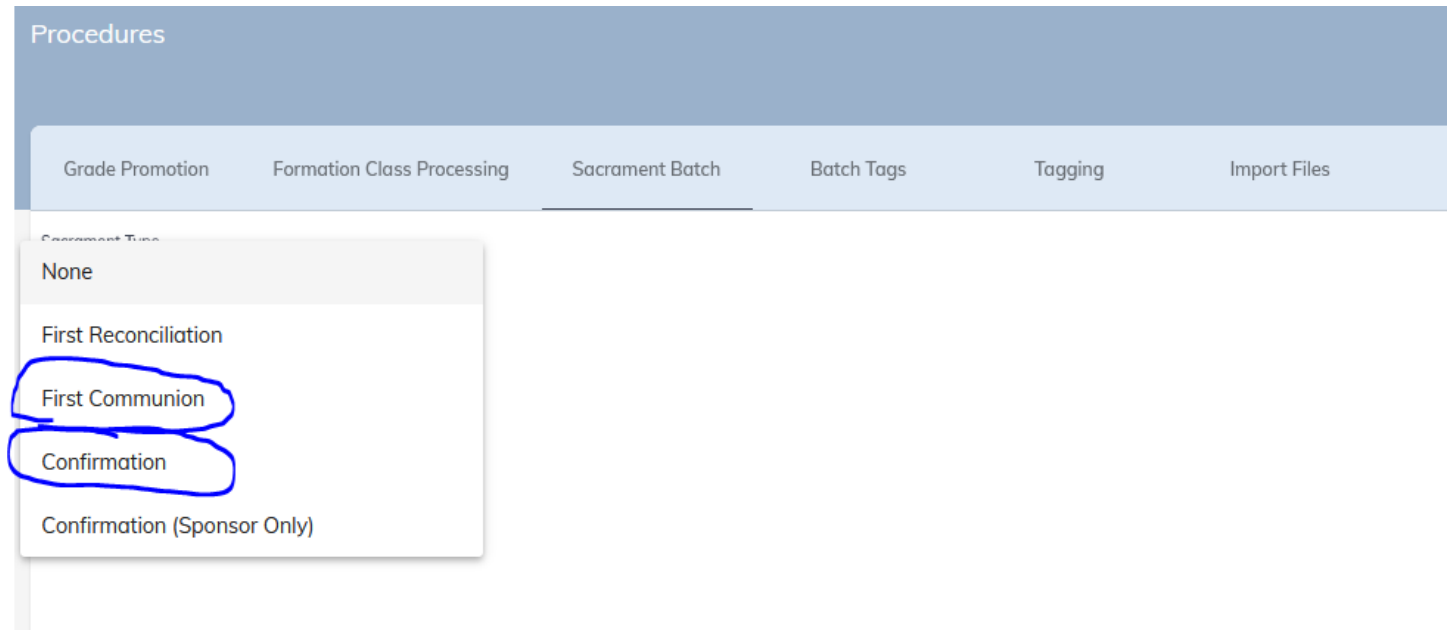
Procedures

Grade Promotion
Formation Class Processing
Sacrament Batch
Batch Tags
Tagging
Import Files

Sacrament Type

None
First Reconciliation
First Communion
Confirmation
Confirmation (Sponsor Only)